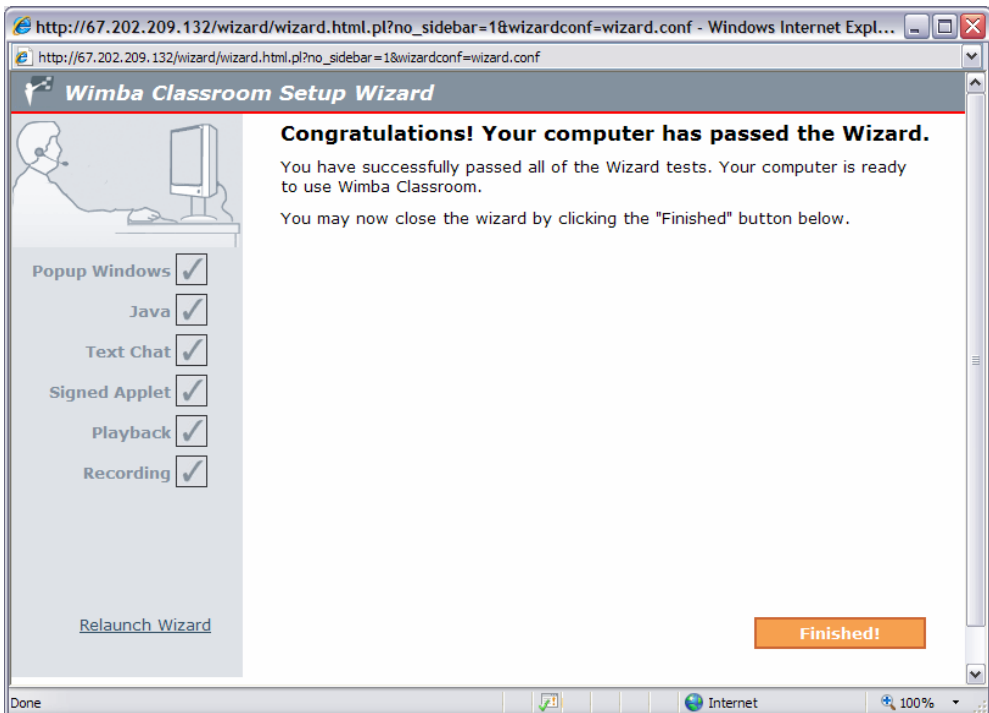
http://67.202.209.132/wizard/wizard.html.pl?no_sidebar=1&wizardconf=wizard.conf - Windows Internet Expl...

http://67.202.209.132/wizard/wizard.html.pl?no_sidebar=1&wizardconf=wizard.conf

Wimba Classroom Setup Wizard

Congratulations! Your computer has passed the Wizard.

You have successfully passed all of the Wizard tests. Your computer is ready to use Wimba Classroom.

You may now close the wizard by clicking the "Finished" button below.

Popup Windows ✓
Java ✓
Text Chat ✓
Signed Applet ✓
Playback ✓
Recording ✓

Relaunch Wizard

Finished!

Done

Internet

100%